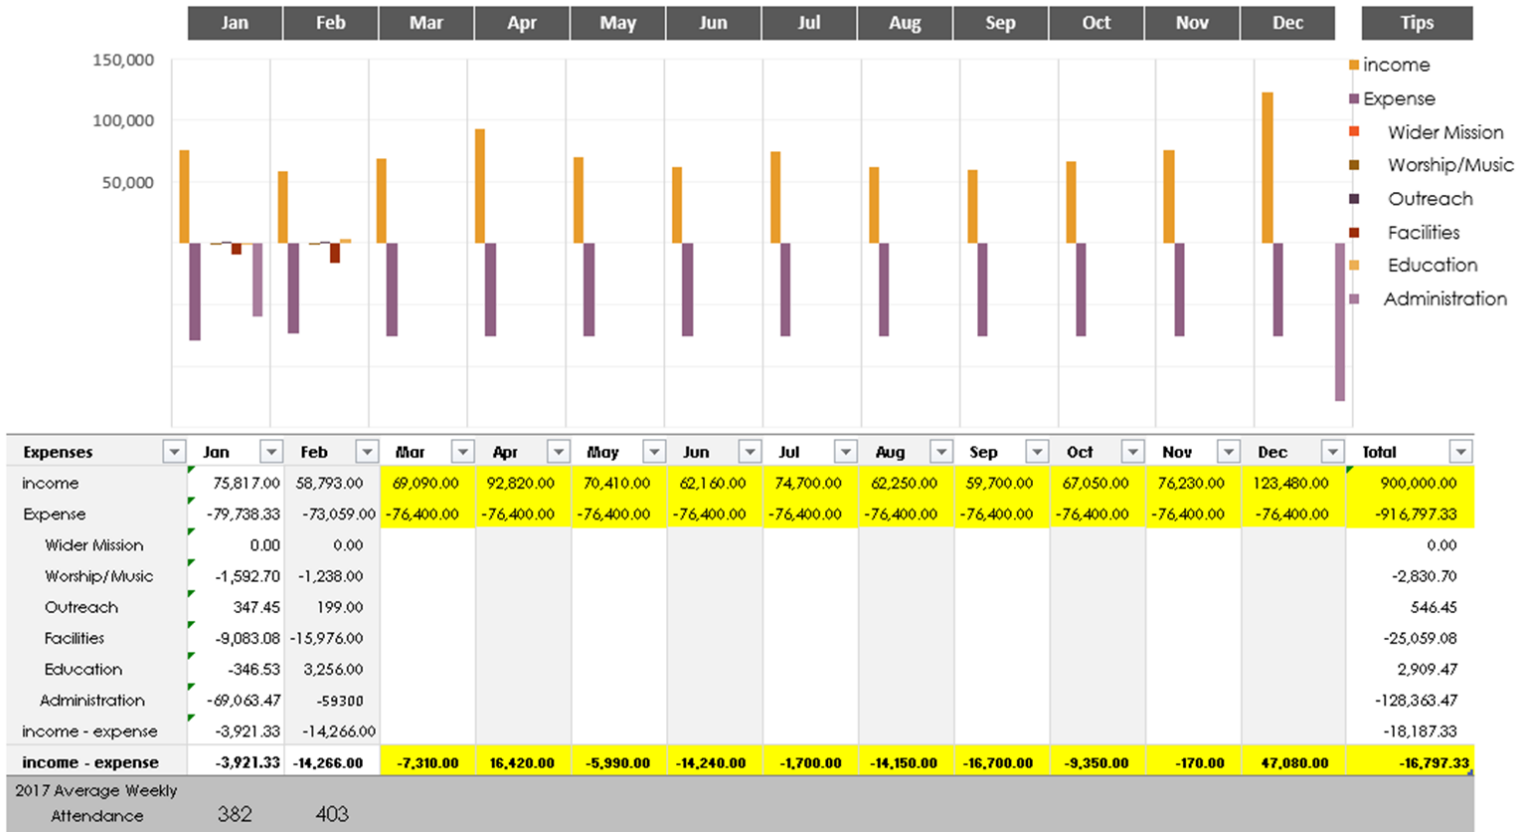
Jan Feb Mar Apr May Jun Jul Aug Sep Oct Nov Dec Tips

150,000
100,000
50,000

income
Expense
Wider Mission
Worship/Music
Outreach
Facilities
Education
Administration

| Expenses | Jan | Feb | Mar | Apr | May | Jun | Jul | Aug | Sep | Oct | Nov | Dec | Total |
|---|---|---|---|---|---|---|---|---|---|---|---|---|---|
| income | 75,817.00 | 58,793.00 | 69,090.00 | 92,820.00 | 70,410.00 | 62,160.00 | 74,700.00 | 62,250.00 | 59,700.00 | 67,050.00 | 76,230.00 | 123,480.00 | 900,000.00 |
| Expense | -79,738.33 | -73,059.00 | -76,400.00 | -76,400.00 | -76,400.00 | -76,400.00 | -76,400.00 | -76,400.00 | -76,400.00 | -76,400.00 | -76,400.00 | -76,400.00 | -916,797.33 |
| Wider Mission | 0.00 | 0.00 | | | | | | | | | | | 0.00 |
| Worship/Music | -1,592.70 | -1,238.00 | | | | | | | | | | | -2,830.70 |
| Outreach | 347.45 | 199.00 | | | | | | | | | | | 546.45 |
| Facilities | -9,083.08 | -15,976.00 | | | | | | | | | | | -25,059.08 |
| Education | -346.53 | 3,256.00 | | | | | | | | | | | 2,909.47 |
| Administration | -69,063.47 | -59300 | | | | | | | | | | | -128,363.47 |
| income - expense | -3,921.33 | -14,266.00 | | | | | | | | | | | -18,187.33 |
| income - expense | -3,921.33 | -14,266.00 | -7,310.00 | 16,420.00 | -5,990.00 | -14,240.00 | -1,700.00 | -14,150.00 | -16,700.00 | -9,350.00 | -170.00 | 47,080.00 | -16,797.33 |

2017 Average Weekly Attendance 382 403